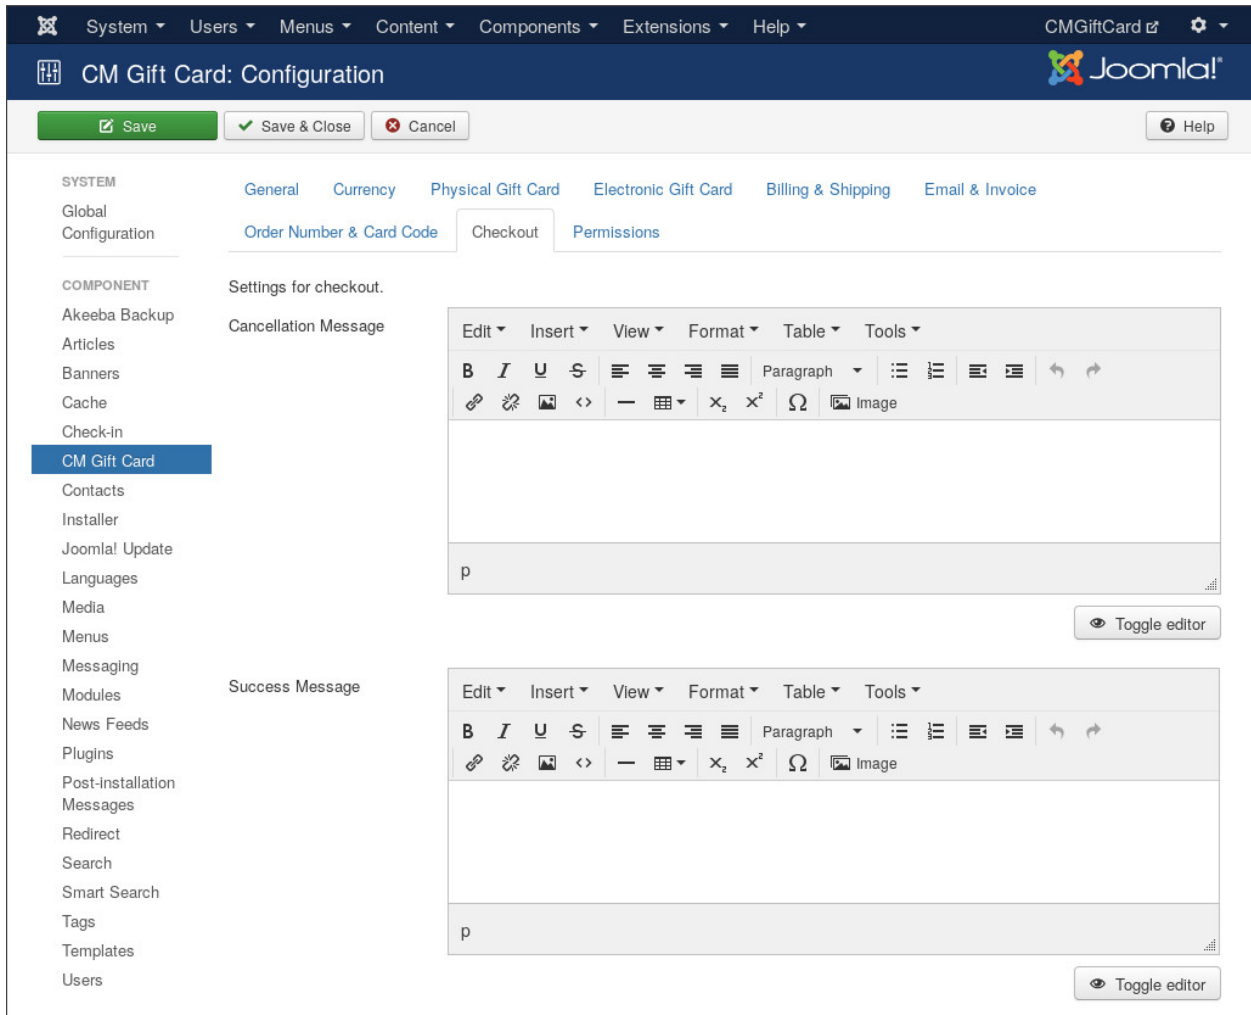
System Users Menus Content Components Extensions Help CMGiftCard

CM Gift Card: Configuration

Joomla!

Save
Save & Close
Cancel
Help

SYSTEM
Global Configuration

COMPONENT
Akeeba Backup
Articles
Banners
Cache
Check-in
CM Gift Card
Contacts
Installer
Joomla! Update
Languages
Media
Menus
Messaging
Modules
News Feeds
Plugins
Post-installation Messages
Redirect
Search
Smart Search
Tags
Templates
Users

General Currency Physical Gift Card Electronic Gift Card Billing & Shipping Email & Invoice
Order Number & Card Code Checkout Permissions

Settings for checkout.

Cancellation Message

Edit Insert View Format Table Tools
B I U S Paragraph
Image
p

Toggle editor

Success Message

Edit Insert View Format Table Tools
B I U S Paragraph
Image
p

Toggle editor